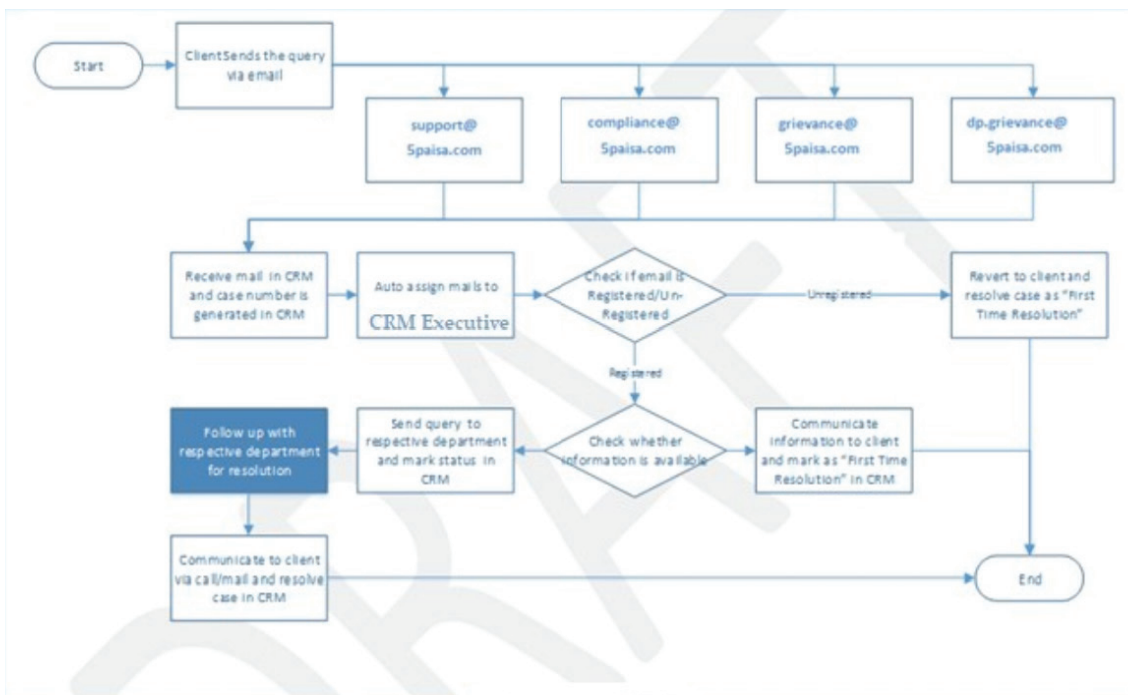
Start

ClientSends the query via email

support@ 5paisa.com

compliance@ 5paisa.com

grievance@ 5paisa.com

dp.grievance@ 5paisa.com

Receive mail in CRM and case number is generated in CRM

Auto assign mails to CRM Executive

Check if email is Registered/Un-Registered

Unregistered

Revert to client and resolve case as "First Time Resolution"

Registered

Follow up with respective department for resolution

Send query to respective department and mark status in CRM

Check whether information is available

Communicate information to client and mark as "First Time Resolution" in CRM

Communicate to client via call/mail and resolve case in CRM

End

DRAFT